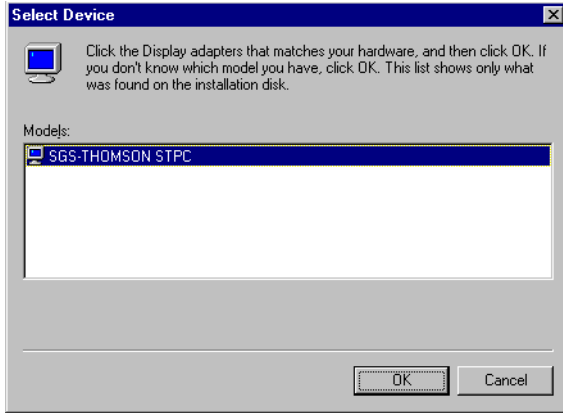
Select Device

Click the Display adapters that matches your hardware, and then click OK. If you don't know which model you have, click OK. This list shows only what was found on the installation disk.

Models:

SGS-THOMSON STPC

OK

Cancel